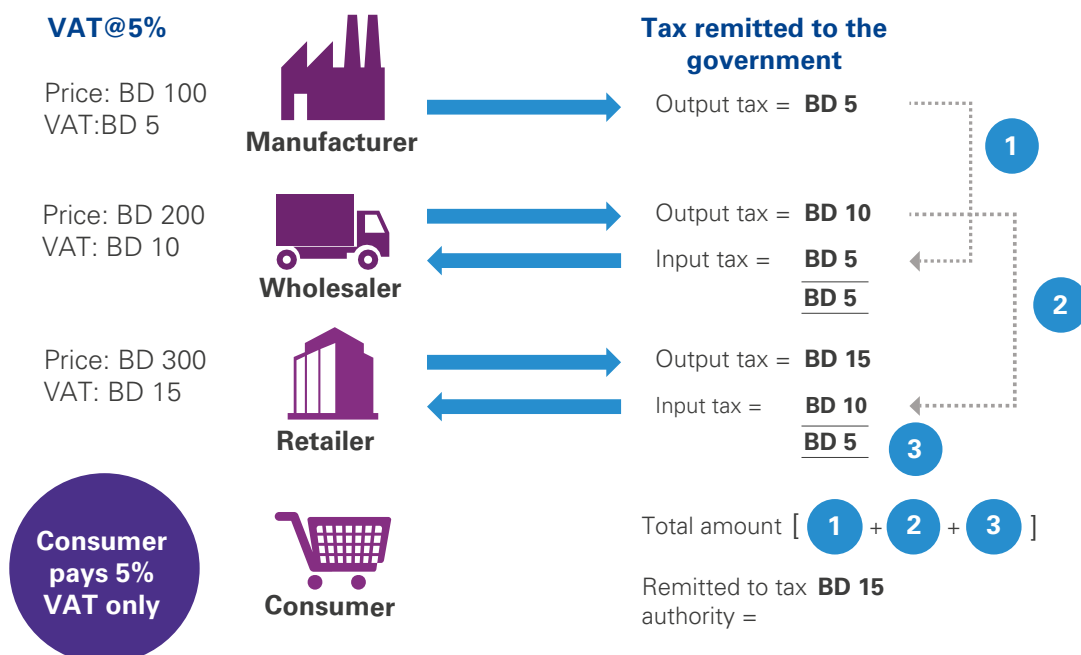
VAT@5%

Price: BD 100
VAT:BD 5

Manufacturer

Price: BD 200
VAT: BD 10

Wholesaler

Price: BD 300
VAT: BD 15

Retailer

Consumer pays 5% VAT only

Consumer

Tax remitted to the government

Output tax = BD 5

1

Output tax = BD 10

Input tax = BD 5

BD 5

2

Output tax = BD 15

Input tax = BD 10

BD 5

3

Total amount [ 1 + 2 + 3 ]

Remitted to tax authority = BD 15